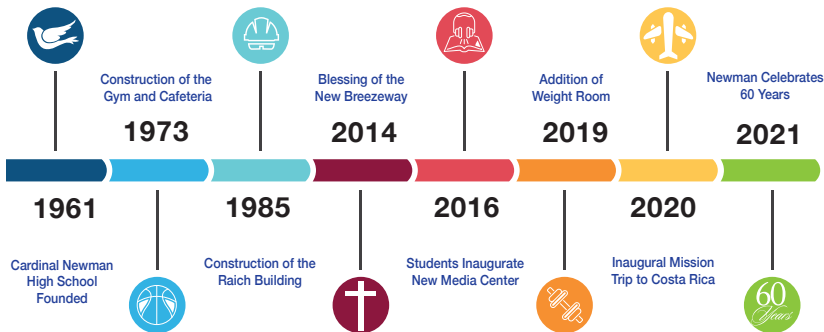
Construction of the Gym and Cafeteria

1973

Blessing of the New Breezeway

2014

Addition of Weight Room

2019

Newman Celebrates 60 Years

2021

1961

Cardinal Newman High School Founded

1985

Construction of the Raich Building

2016

Students Inaugurate New Media Center

2020

Inaugural Mission Trip to Costa Rica

60 Years